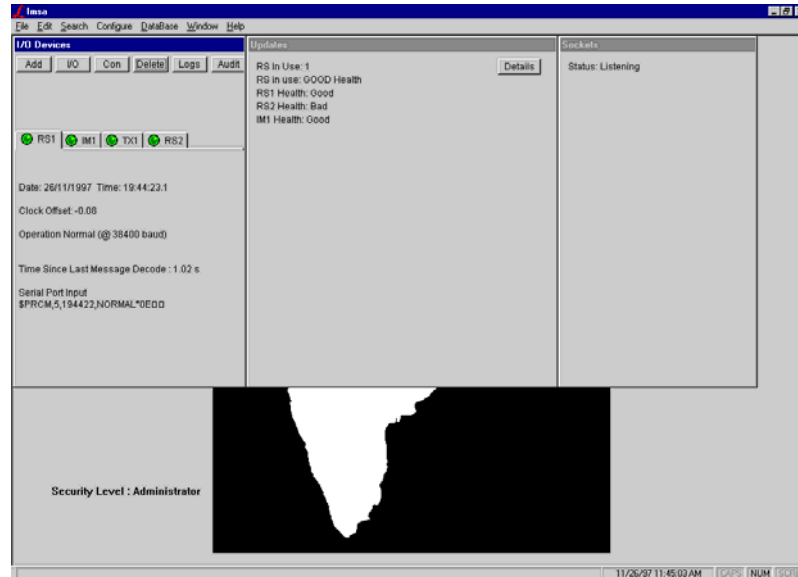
Imsa

File Edit Search Configure DataBase Window Help

I/O Devices

Add I/O Con Delete Logs Audit

RS1 IM1 TX1 RS2

Date: 26/11/1997 Time: 19:44:23.1

Clock Offset: -0.08

Operation Normal (@ 38400 baud)

Time Since Last Message Decode : 1.02 s

Serial Port Input
$PRCM,5,194422,NORMAL*0EDD

Updates

Details

RS In Use: 1
RS in use: GOOD Health
RS1 Health: Good
RS2 Health: Bad
IM1 Health: Good

Sockets

Status: Listening

Security Level : Administrator

11/26/97 11:45:03 AM CAPS NUM SCRL